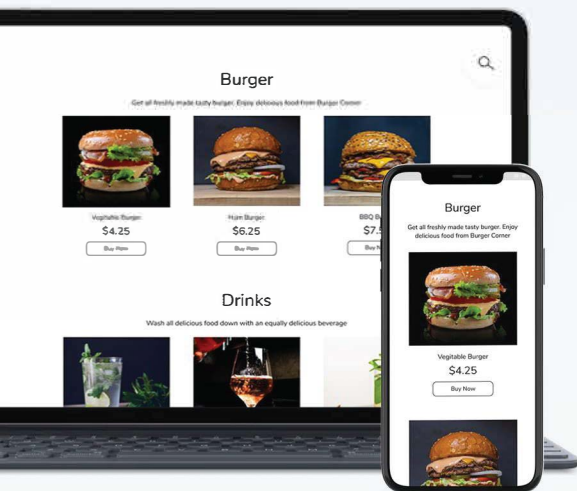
Burger

Get all freshly made tasty burger. Enjoy delicious food from Burger Corner

Vegitable Burger
$4.25
Buy Now

Ham Burger
$6.25
Buy Now

BBQ B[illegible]
$7.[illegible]
Buy N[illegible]

Drinks

Wash all delicious food down with an equally delicious beverage

Burger

Get all freshly made tasty burger. Enjoy delicious food from Burger Corner

Vegitable Burger
$4.25
Buy Now